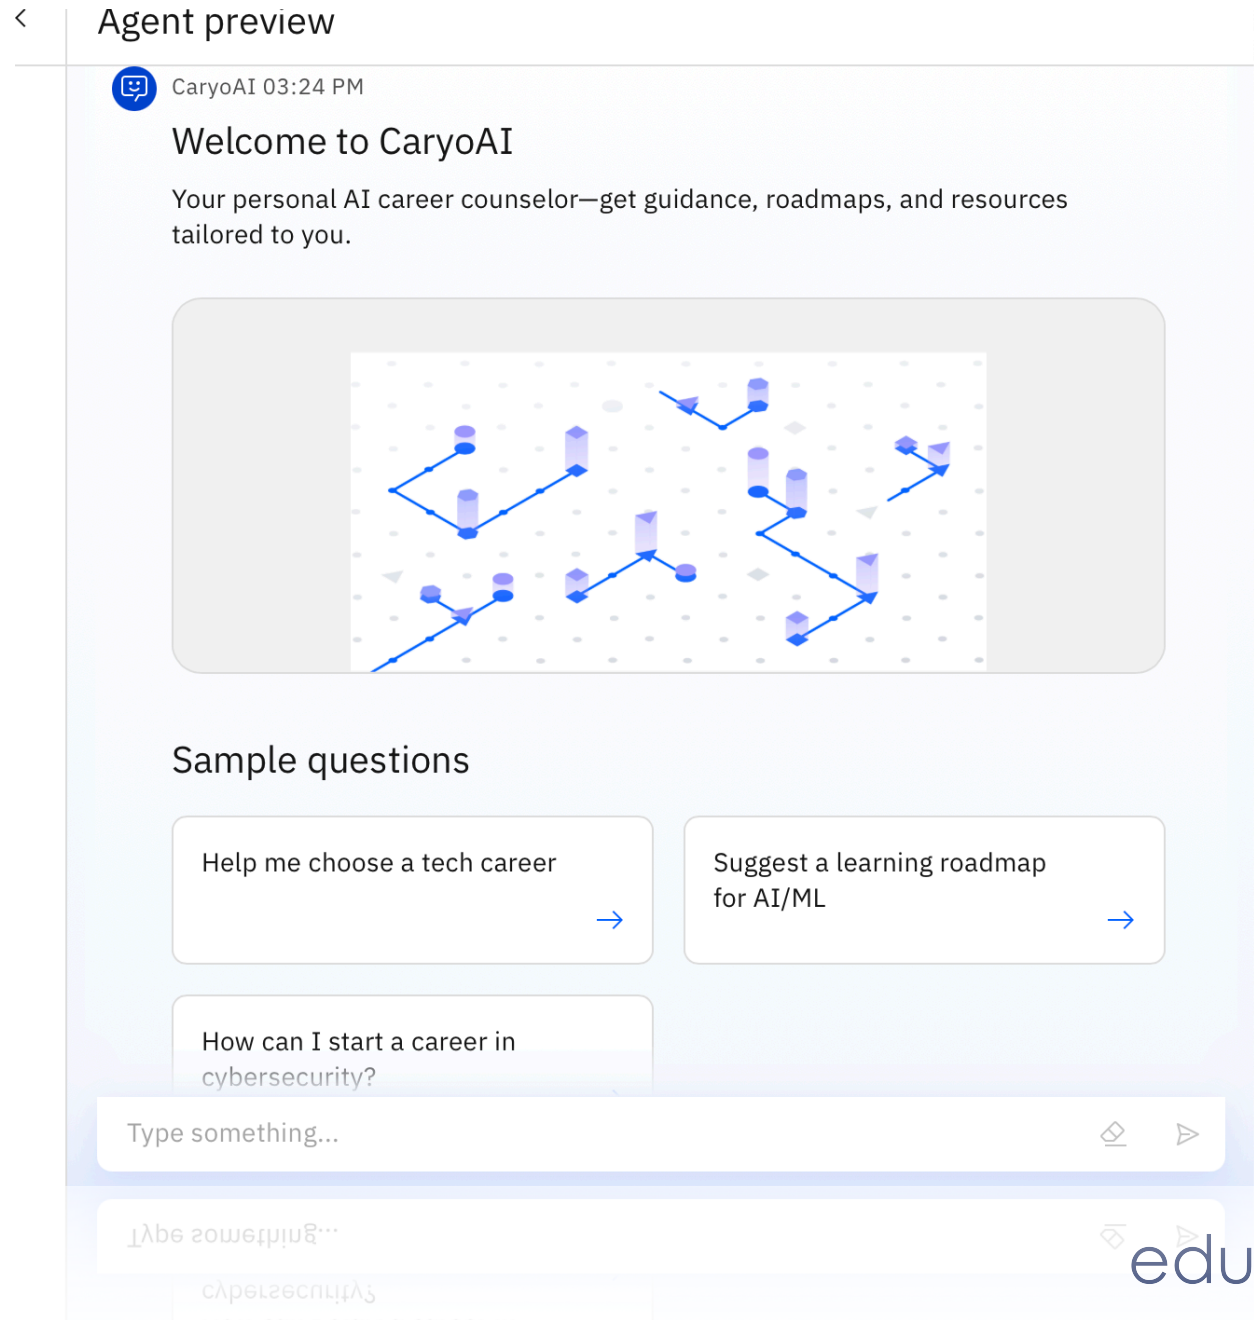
Agent preview

CaryoAI 03:24 PM

Welcome to CaryoAI

Your personal AI career counselor—get guidance, roadmaps, and resources tailored to you.

Sample questions

Help me choose a tech career

Suggest a learning roadmap for AI/ML

How can I start a career in cybersecurity?

Type something...

edu